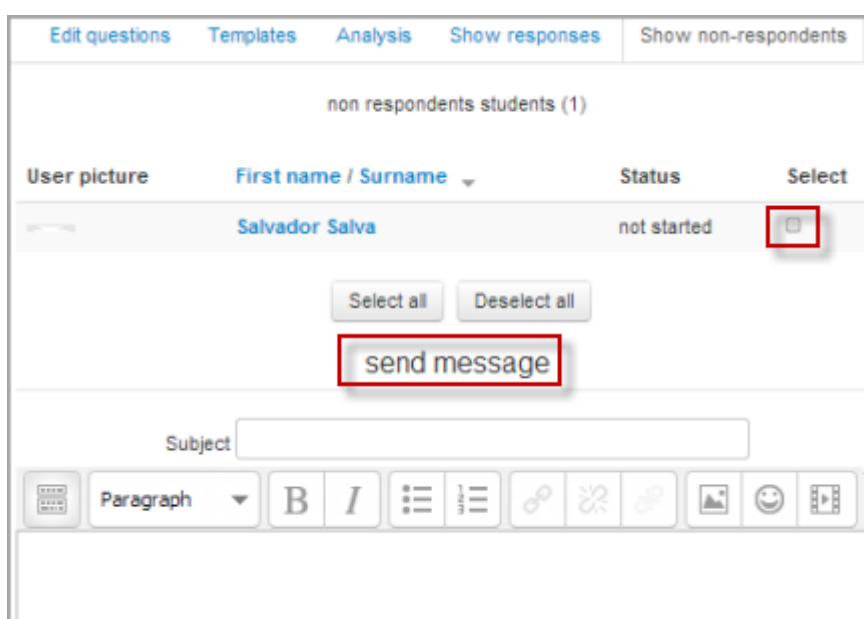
Edit questions Templates Analysis Show responses Show non-respondents

non respondents students (1)

| User picture | First name / Surname | Status | Select |
|---|---|---|---|
| | Salvador Salva | not started | |

Select all Deselect all

send message

Subject

Paragraph B I